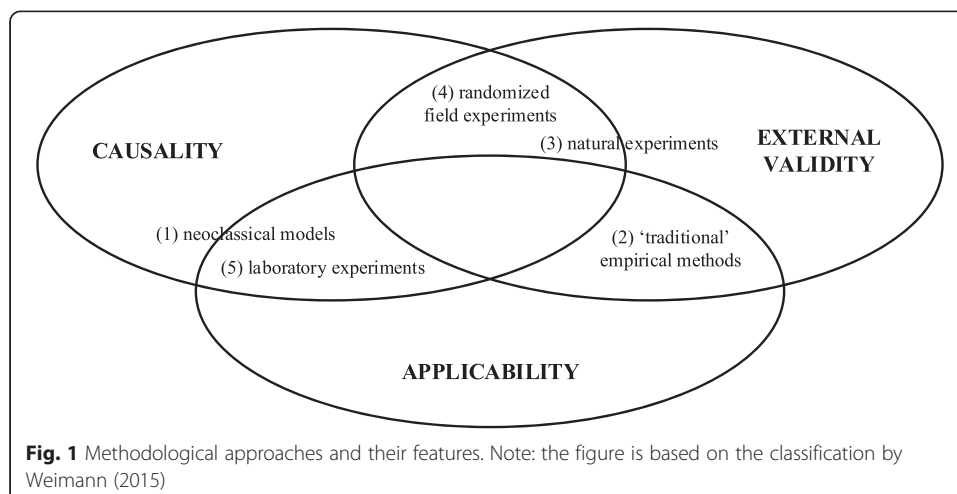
CAUSALITY

(4) randomized field experiments

(3) natural experiments

EXTERNAL VALIDITY

(1) neoclassical models

(5) laboratory experiments

(2) 'traditional' empirical methods

APPLICABILITY

**Fig. 1** Methodological approaches and their features. Note: the figure is based on the classification by Weimann (2015)